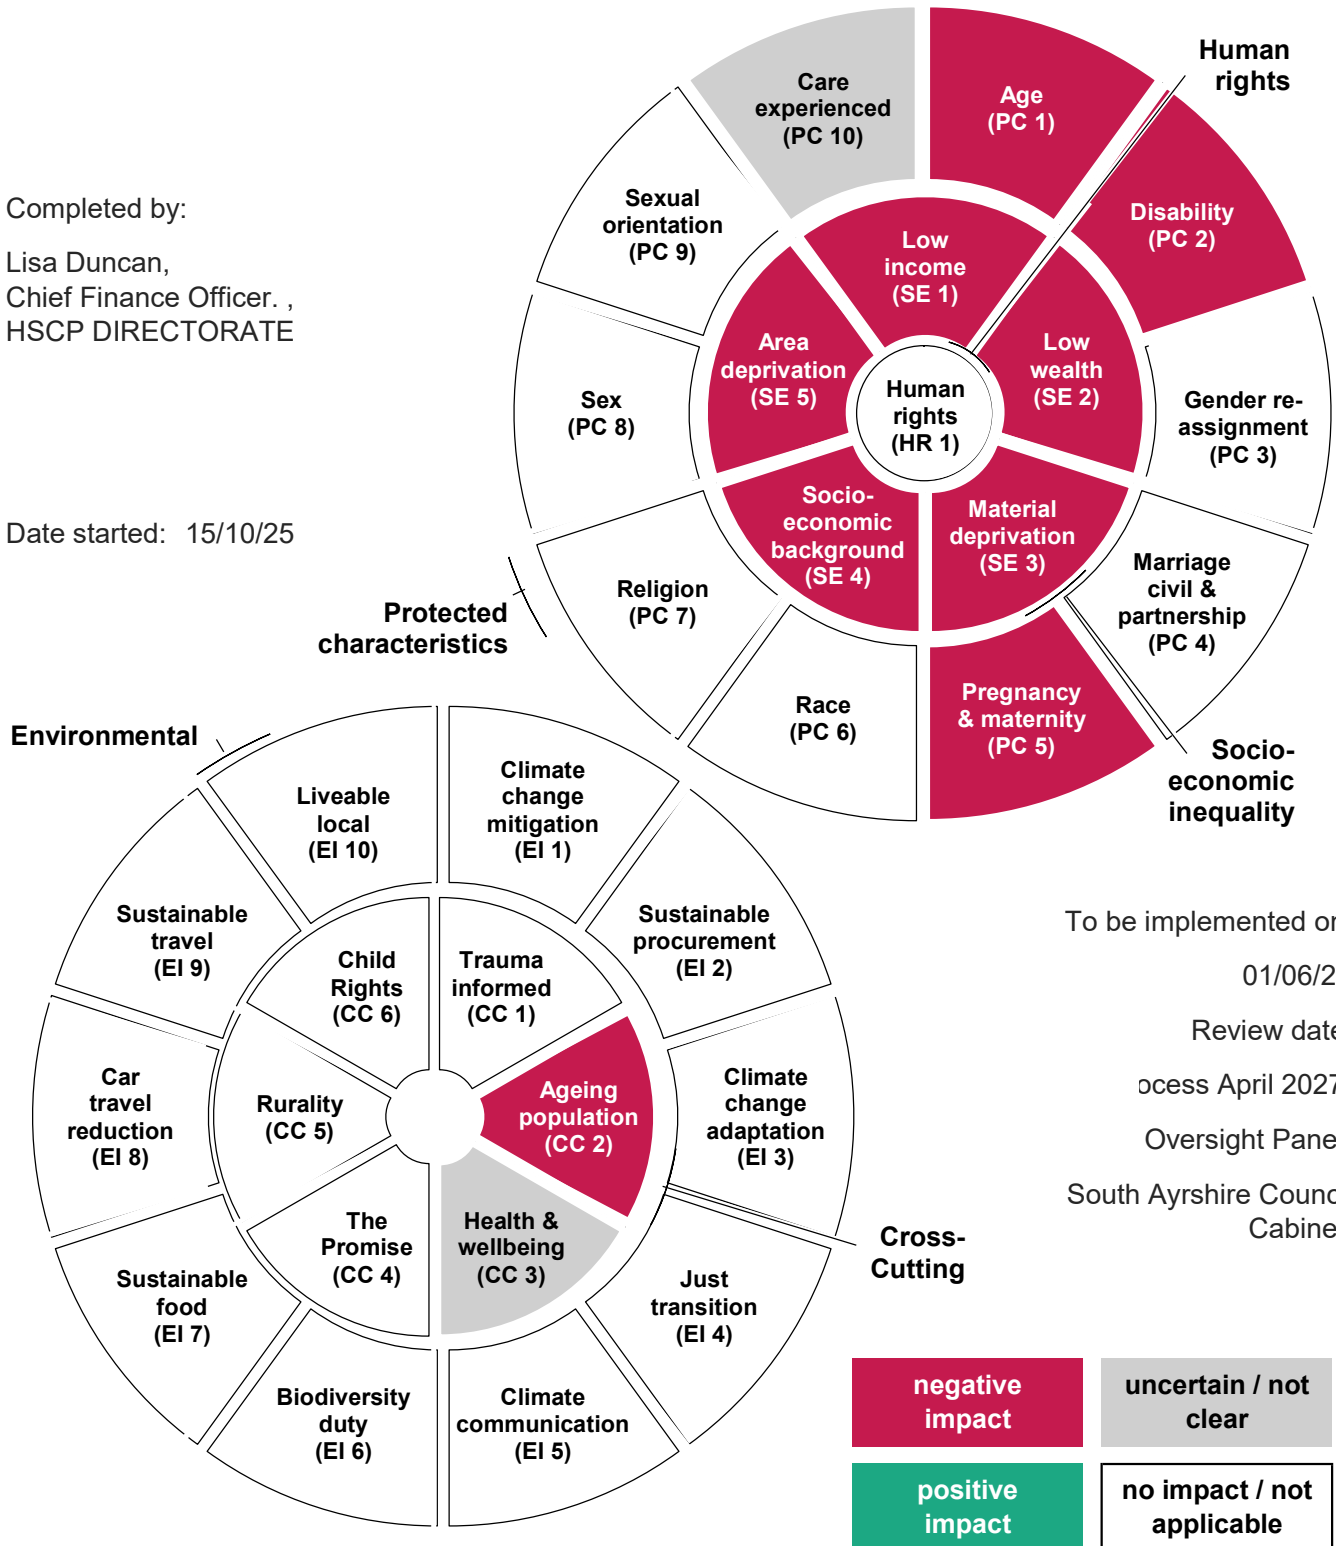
Completed by:

Lisa Duncan,
Chief Finance Officer. ,
HSCP DIRECTORATE

Date started: 15/10/25

Human rights

Care experienced (PC 10)

Age (PC 1)

Disability (PC 2)

Sexual orientation (PC 9)

Low income (SE 1)

Area deprivation (SE 5)

Low wealth (SE 2)

Human rights (HR 1)

Sex (PC 8)

Gender re-assignment (PC 3)

Socio-economic background (SE 4)

Material deprivation (SE 3)

Religion (PC 7)

Marriage civil & partnership (PC 4)

Protected characteristics

Race (PC 6)

Pregnancy & maternity (PC 5)

Socio-economic inequality

Environmental

Liveable local (EI 10)

Climate change mitigation (EI 1)

Sustainable travel (EI 9)

Sustainable procurement (EI 2)

Child Rights (CC 6)

Trauma informed (CC 1)

To be implemented o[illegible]

01/06/2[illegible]

Review date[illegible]

Car travel reduction (EI 8)

Rurality (CC 5)

Ageing population (CC 2)

Climate change adaptation (EI 3)

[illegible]ocess April 2027

Oversight Pane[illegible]

South Ayrshire Counc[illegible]
Cabine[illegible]

The Promise (CC 4)

Health & wellbeing (CC 3)

Cross-Cutting

Sustainable food (EI 7)

Just transition (EI 4)

Biodiversity duty (EI 6)

Climate communication (EI 5)

negative impact

uncertain / not clear

positive impact

no impact / not applicable